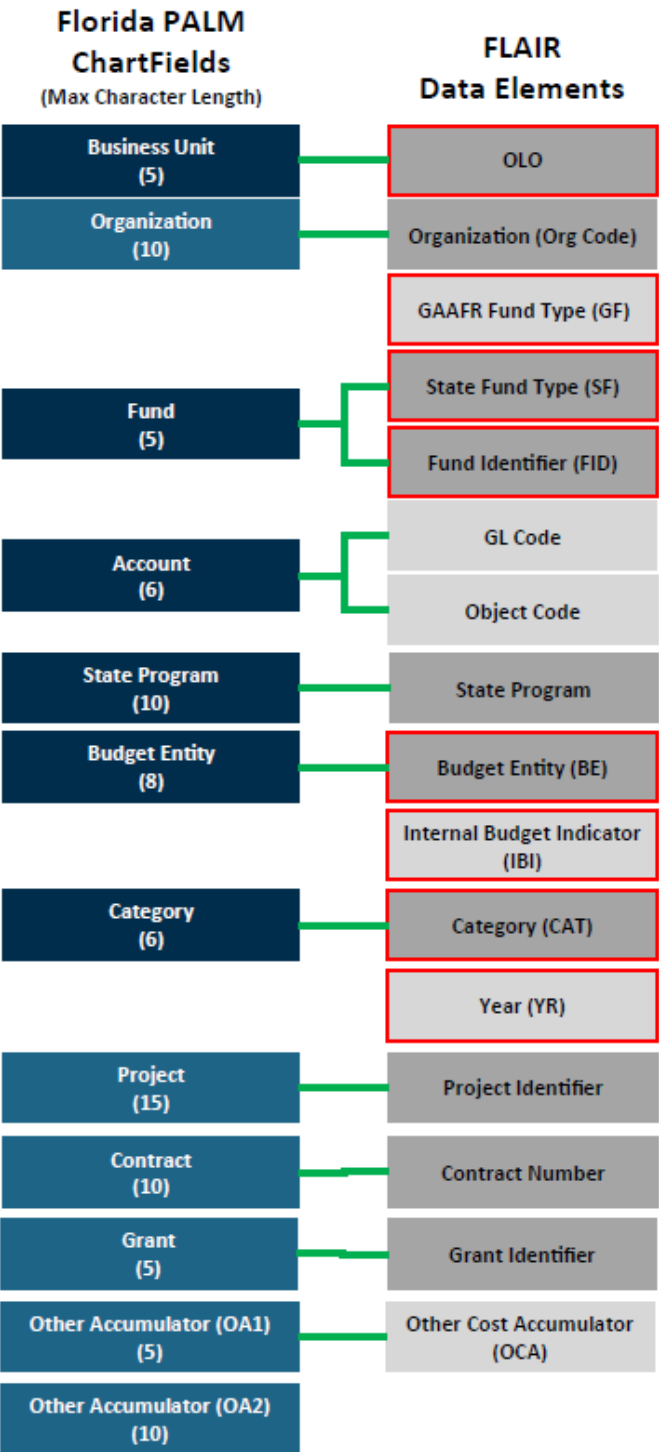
Florida PALM ChartFields
(Max Character Length)

FLAIR Data Elements

Business Unit (5)
OLO

Organization (10)
Organization (Org Code)

GAAFR Fund Type (GF)

Fund (5)
State Fund Type (SF)
Fund Identifier (FID)

Account (6)
GL Code
Object Code

State Program (10)
State Program

Budget Entity (8)
Budget Entity (BE)

Internal Budget Indicator (IBI)

Category (6)
Category (CAT)

Year (YR)

Project (15)
Project Identifier

Contract (10)
Contract Number

Grant (5)
Grant Identifier

Other Accumulator (OA1) (5)
Other Cost Accumulator (OCA)

Other Accumulator (OA2) (10)